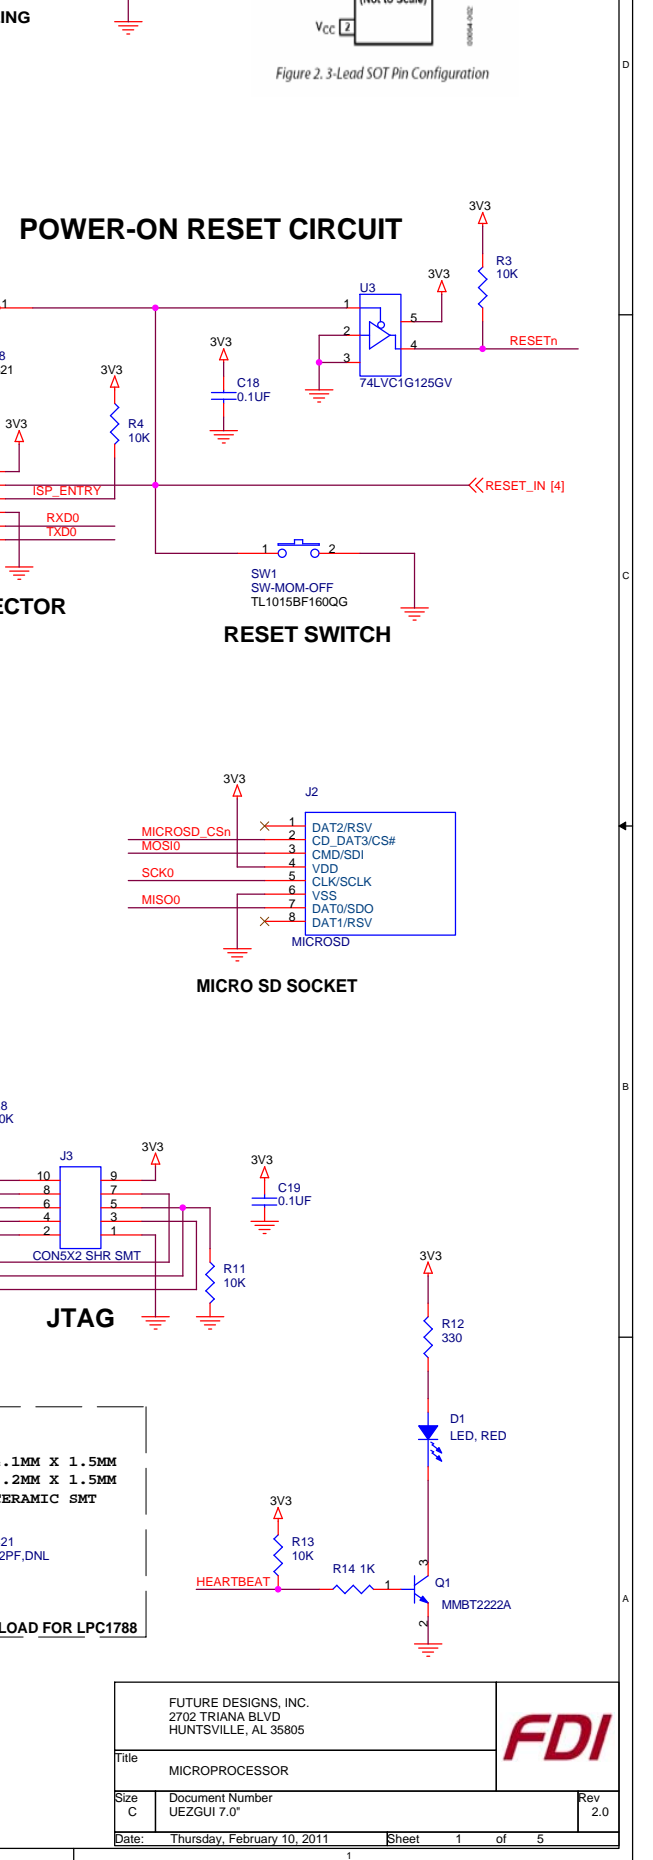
ING

(Not to Scale)
$V_{CC}$ 2
03004-002
Figure 2. 3-Lead SOT Pin Configuration

D

POWER-ON RESET CIRCUIT

3V3
R3
10K
3V3
U3
1
5
2
4
3
RESETn
74LVC1G125GV
1
8
21
3V3
3V3
C18
0.1UF
3V3
R4
10K
ISP_ENTRY
RESET_IN [4]
RXD0
TXD0
1
2
SW1
SW-MOM-OFF
TL1015BF160QG
ECTOR
RESET SWITCH

C

3V3
J2
MICROSD_CSn
MOSI0
SCK0
MISO0
1
2
3
4
5
6
7
8
DAT2/RSV
CD_DAT3/CS#
CMD/SDI
VDD
CLK/SCLK
VSS
DAT0/SDO
DAT1/RSV
MICROSD

MICRO SD SOCKET

B

8
0K
J3
3V3
3V3
10
8
6
4
2
9
7
5
3
1
C19
0.1UF
CON5X2 SHR SMT
R11
10K
JTAG

3V3
R12
330
D1
LED, RED

.1MM X 1.5MM
.2MM X 1.5MM
ERAMIC SMT

21
2PF,DNL

3V3
R13
10K
R14 1K
HEARTBEAT
1
3
Q1
MMBT2222A
2
LOAD FOR LPC1788

A

FUTURE DESIGNS, INC.
2702 TRIANA BLVD
HUNTSVILLE, AL 35805
FDI
Title
MICROPROCESSOR
Size
C
Document Number
UEZGUI 7.0"
Rev
2.0
Date: Thursday, February 10, 2011
Sheet 1 of 5
1